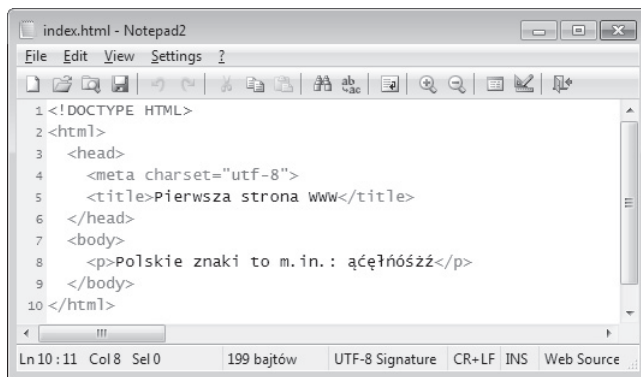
index.html - Notepad2

File Edit View Settings ?

1 <!DOCTYPE HTML>
2 <html>
3 <head>
4 <meta charset="utf-8">
5 <title>Pierwsza strona WWW</title>
6 </head>
7 <body>
8 <p>Polskie znaki to m.in.: ąćęłńóśźż</p>
9 </body>
10 </html>

Ln 10 : 11 Col 8 Sel 0 | 199 bajtów | UTF-8 Signature | CR+LF | INS | Web Source